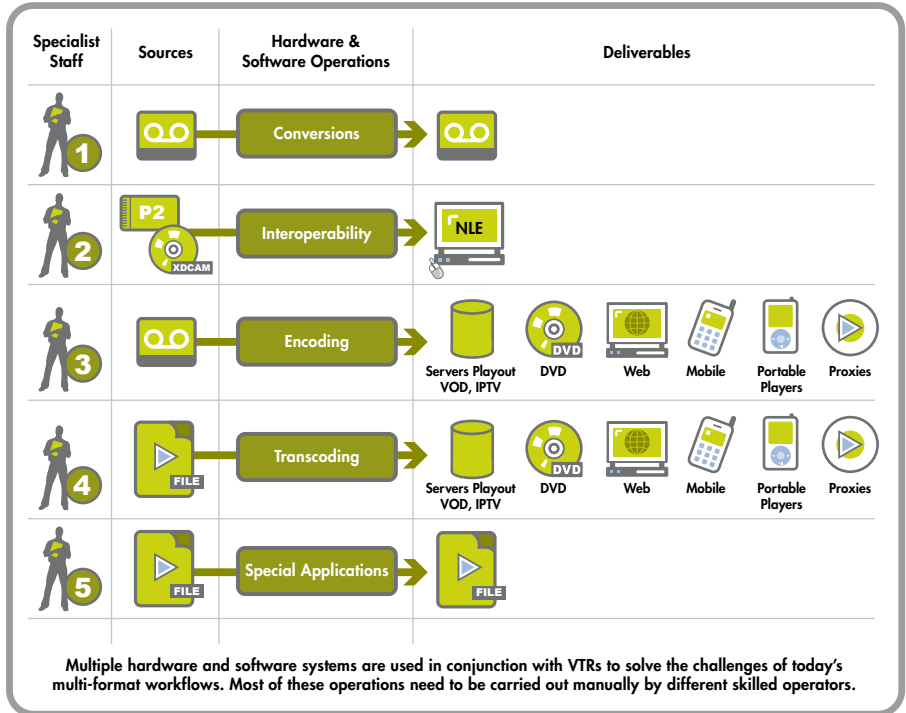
| Specialist Staff | Sources | Hardware & Software Operations | Deliverables |
|---|---|---|---|
| 1 | | Conversions | |
| 2 | P2 XDCAM | Interoperability | NLE |
| 3 | | Encoding | Servers Playout VOD, IPTV; DVD DVD; Web; Mobile; Portable Players; Proxies |
| 4 | FILE | Transcoding | Servers Playout VOD, IPTV; DVD DVD; Web; Mobile; Portable Players; Proxies |
| 5 | FILE | Special Applications | FILE |

Multiple hardware and software systems are used in conjunction with VTRs to solve the challenges of today's multi-format workflows. Most of these operations need to be carried out manually by different skilled operators.